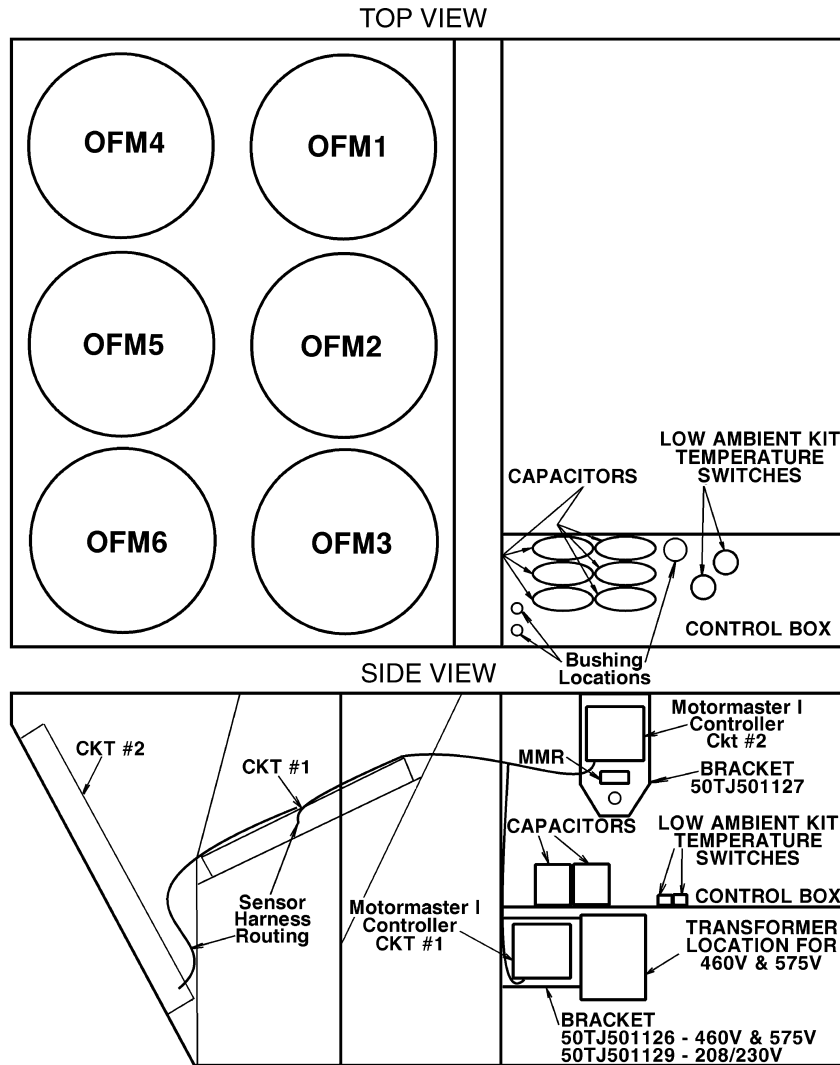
TOP VIEW

OFM4

OFM1

OFM5

OFM2

OFM6

OFM3

CAPACITORS

LOW AMBIENT KIT TEMPERATURE SWITCHES

CONTROL BOX

Bushing Locations

SIDE VIEW

CKT #2

CKT #1

Sensor Harness Routing

Motormaster I Controller CKT #1

MMR

Motormaster I Controller Ckt #2

BRACKET 50TJ501127

CAPACITORS

LOW AMBIENT KIT TEMPERATURE SWITCHES

CONTROL BOX

TRANSFORMER LOCATION FOR 460V & 575V

BRACKET
50TJ501126 - 460V & 575V
50TJ501129 - 208/230V